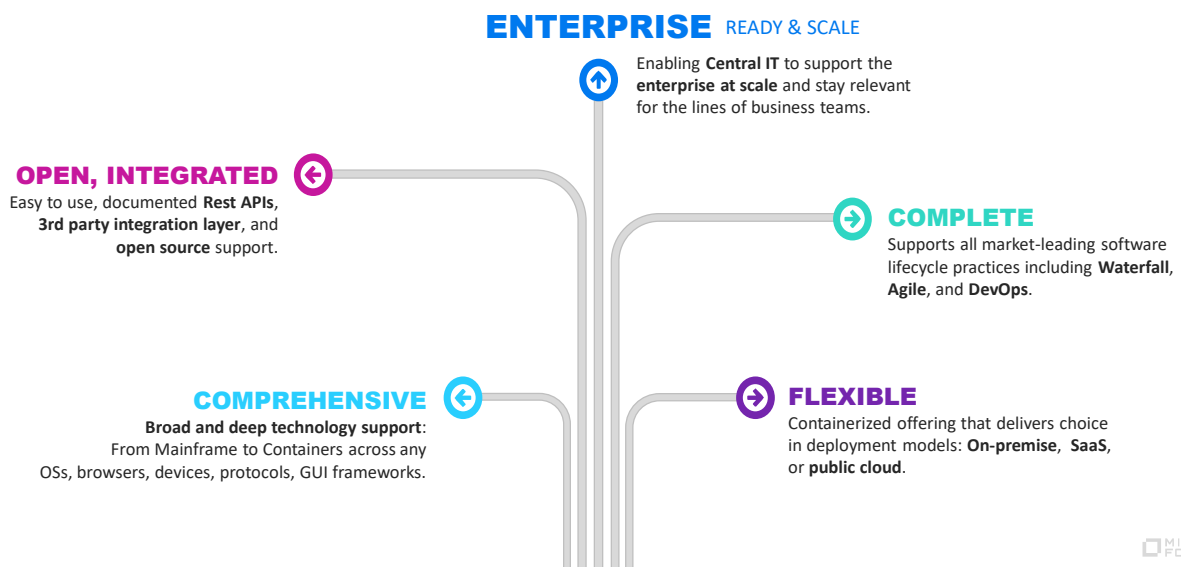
ENTERPRISE READY & SCALE

Enabling **Central IT** to support the **enterprise at scale** and stay relevant for the lines of business teams.

OPEN, INTEGRATED

Easy to use, documented **Rest APIs**, **3rd party integration layer**, and **open source** support.

COMPLETE

Supports all market-leading software lifecycle practices including **Waterfall**, **Agile**, and **DevOps**.

COMPREHENSIVE

**Broad and deep technology support**: From Mainframe to Containers across any OSs, browsers, devices, protocols, GUI frameworks.

FLEXIBLE

Containerized offering that delivers choice in deployment models: **On-premise**, **SaaS**, or **public cloud**.

MI FC